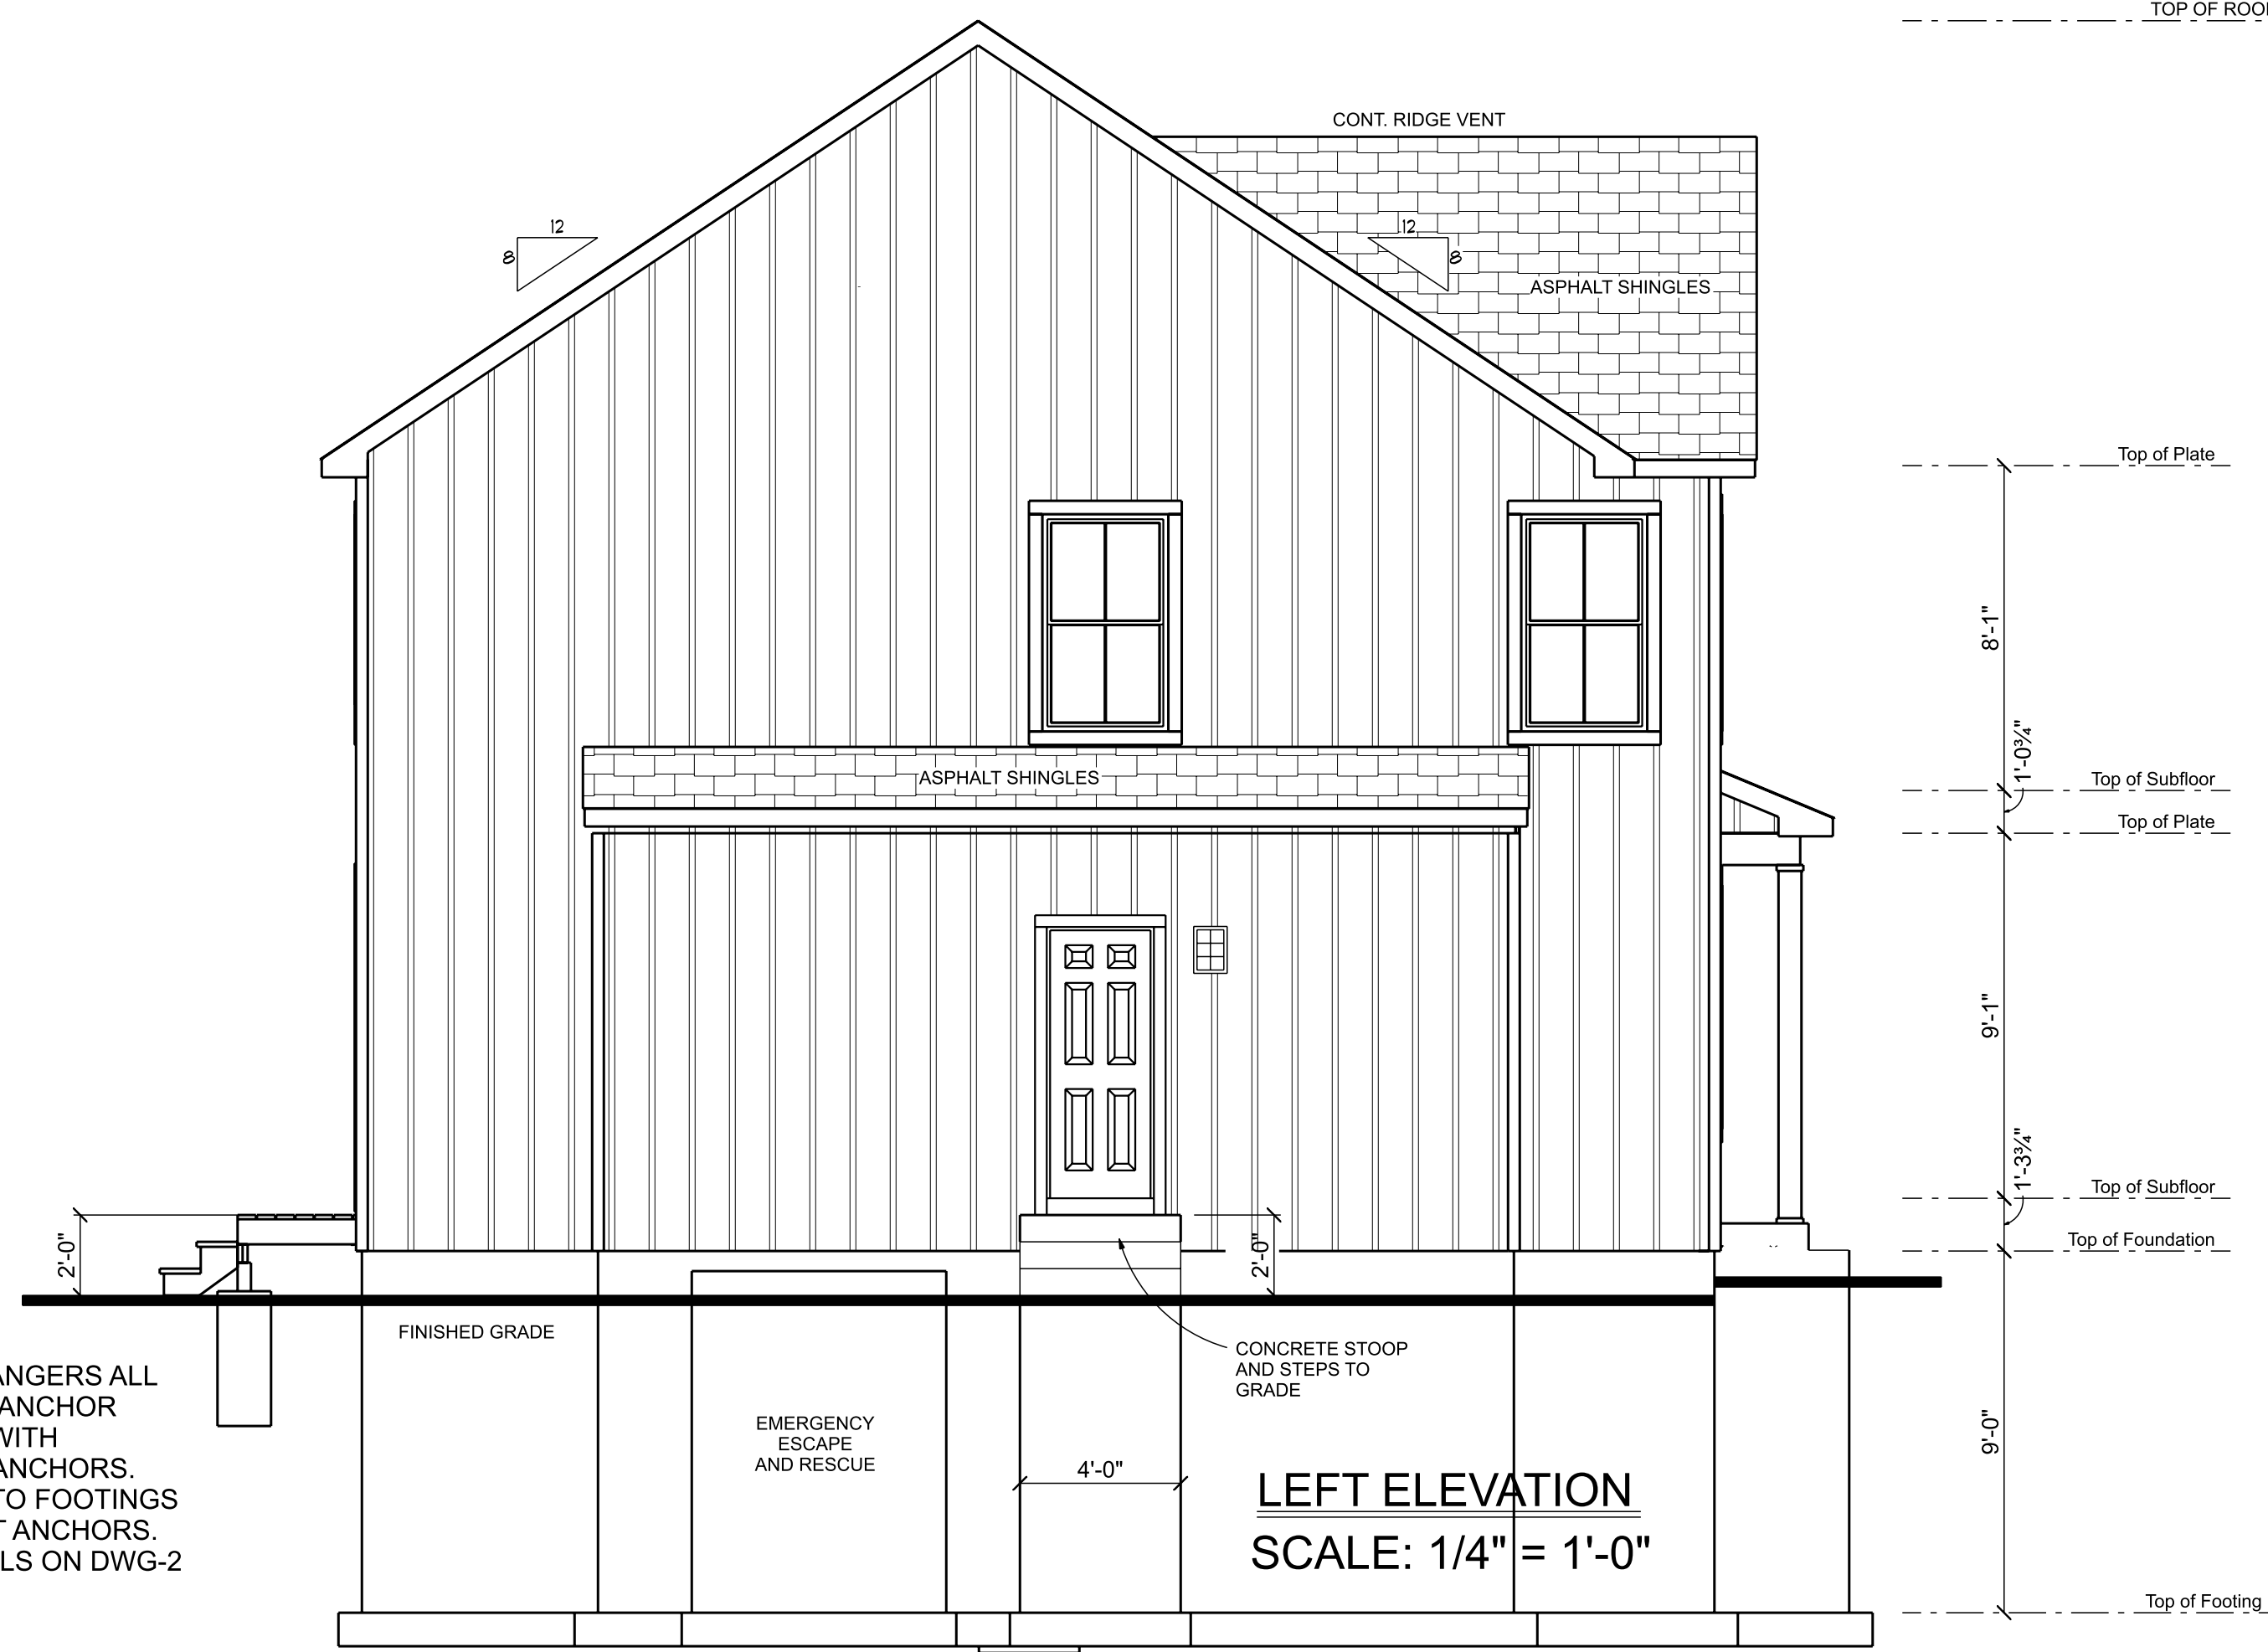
TOP OF ROO

CONT. RIDGE VENT

12
8

12
8

ASPHALT SHINGLES

Top of Plate

8'-1"

1'-0¾"

Top of Subfloor

ASPHALT SHINGLES

Top of Plate

9'-1"

1'-3¾"

Top of Subfloor

Top of Foundation

2'-0"

2'-0"

FINISHED GRADE

CONCRETE STOOP AND STEPS TO GRADE

ANGERS ALL
ANCHOR
WITH
ANCHORS.
TO FOOTINGS
T ANCHORS.
LS ON DWG-2

EMERGENCY ESCAPE AND RESCUE

4'-0"

9'-0"

LEFT ELEVATION
SCALE: 1/4" = 1'-0"

Top of Footing